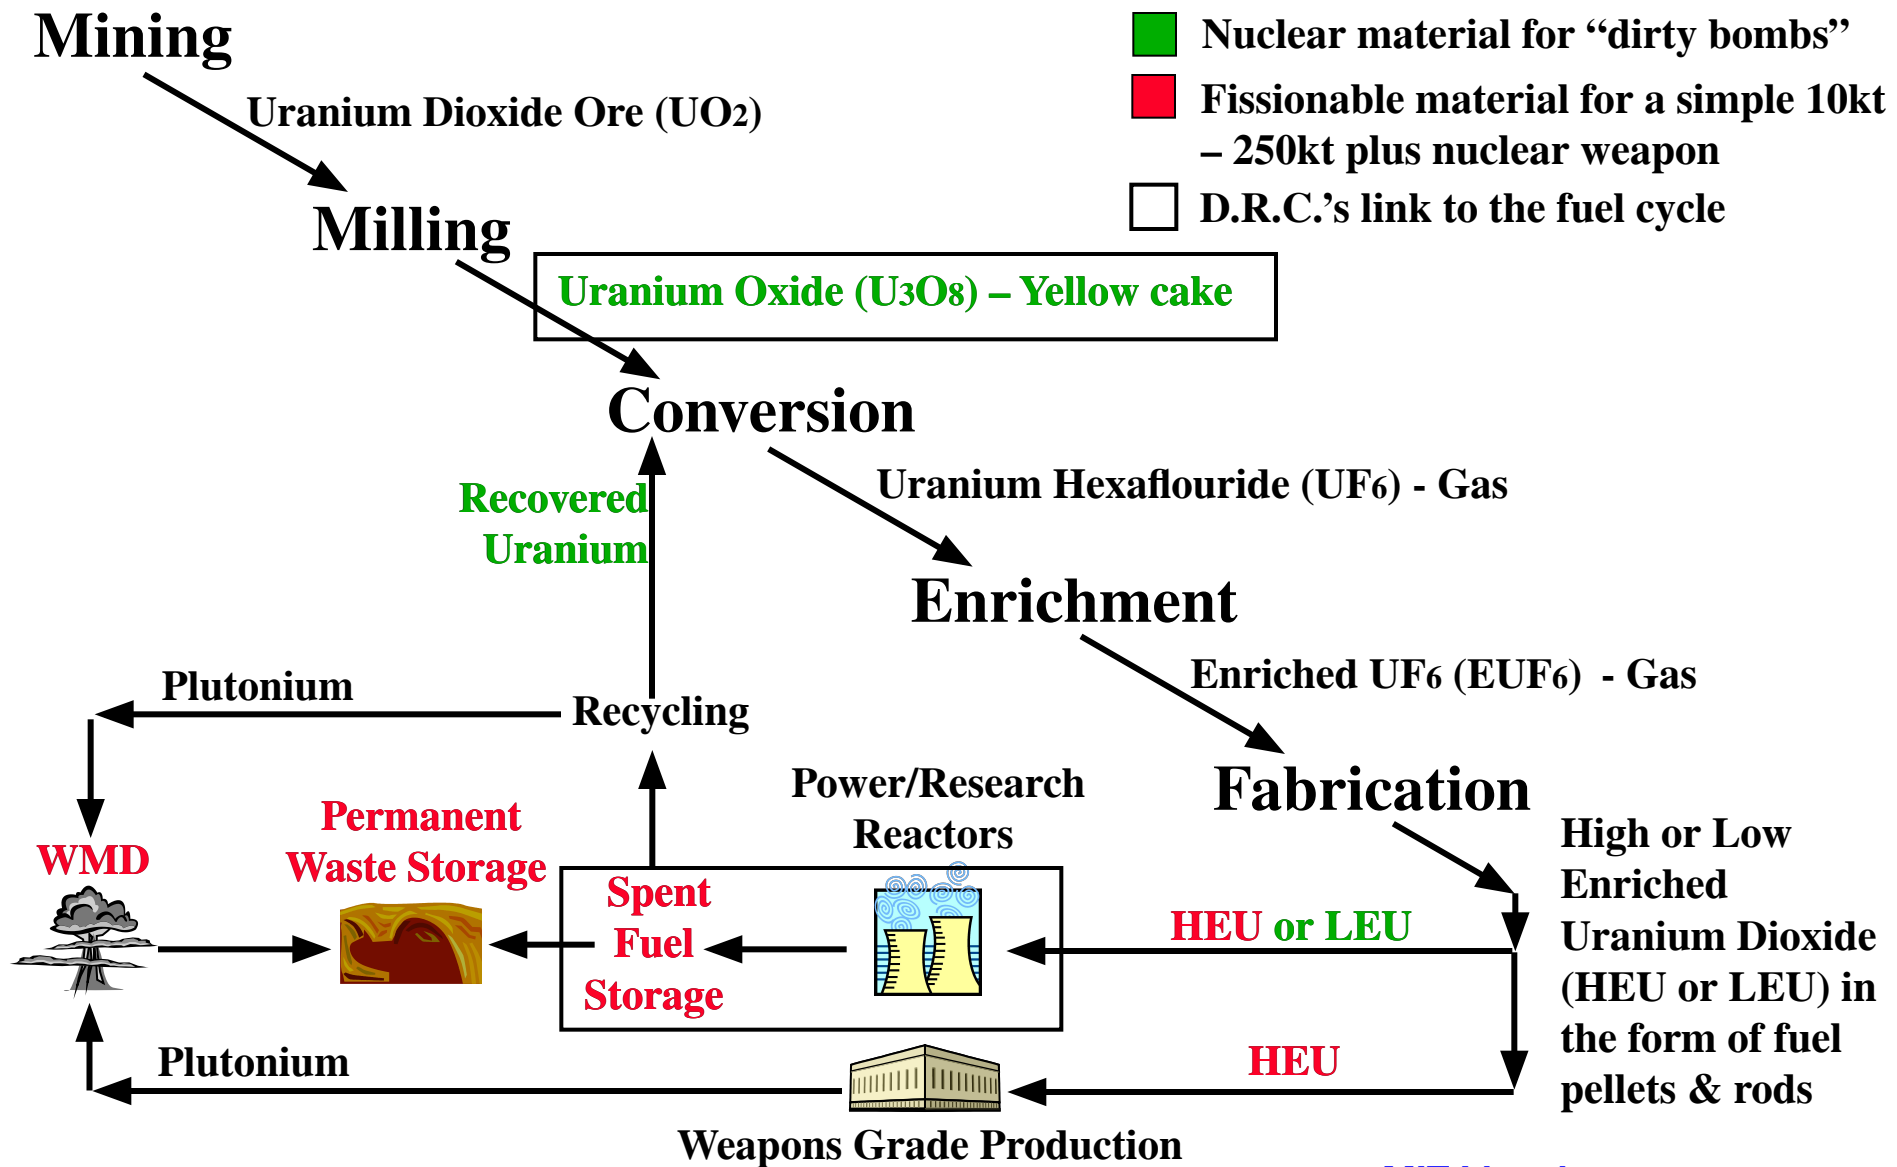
Mining

Nuclear material for “dirty bombs”

Fissionable material for a simple 10kt – 250kt plus nuclear weapon

D.R.C.’s link to the fuel cycle

Uranium Dioxide Ore ($UO_2$)

Milling

Uranium Oxide ($U_3O_8$) – Yellow cake

Conversion

Uranium Hexaflouride ($UF_6$) - Gas

Recovered Uranium

Enrichment

Enriched $UF_6$ ($EUF_6$) - Gas

Plutonium

Recycling

Fabrication

Power/Research Reactors

High or Low Enriched Uranium Dioxide (HEU or LEU) in the form of fuel pellets & rods

Permanent Waste Storage

WMD

Spent Fuel Storage

HEU or LEU

HEU

Plutonium

Weapons Grade Production